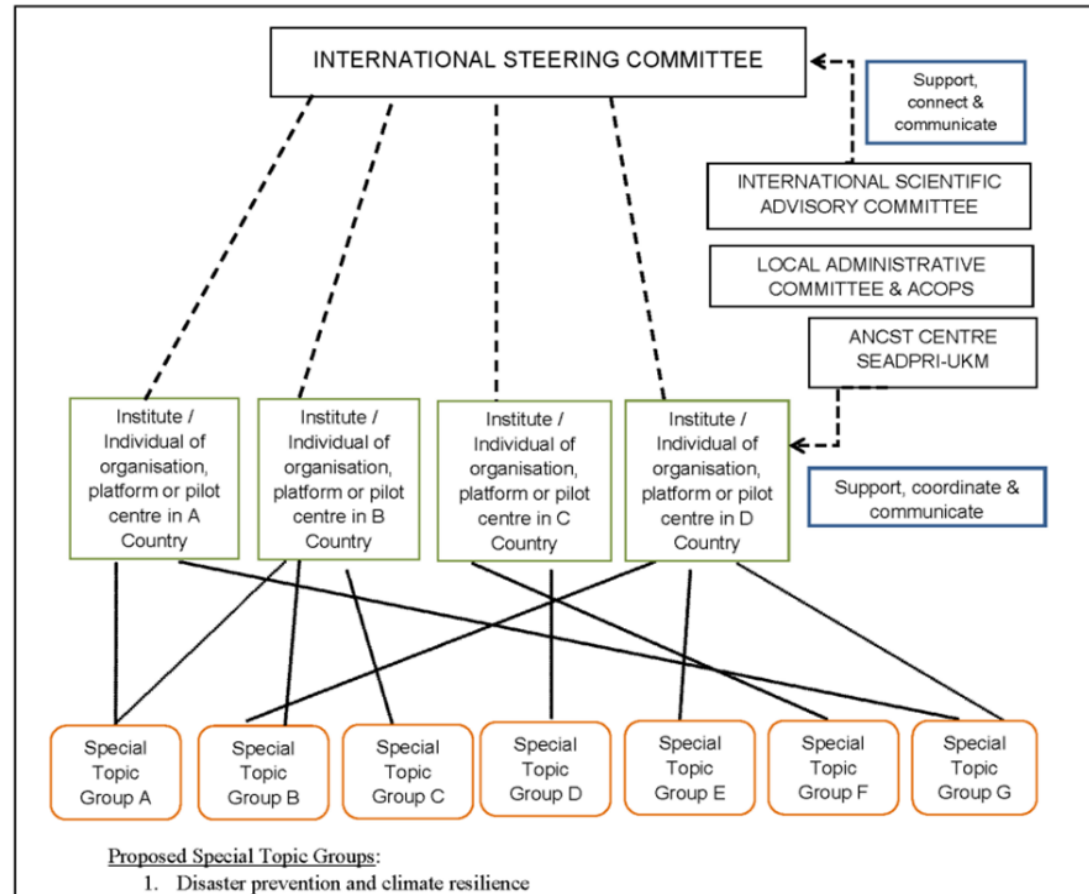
INTERNATIONAL STEERING COMMITTEE

Support, connect & communicate

INTERNATIONAL SCIENTIFIC ADVISORY COMMITTEE

LOCAL ADMINISTRATIVE COMMITTEE & ACOPS

ANCST CENTRE SEADPRI-UKM

Institute / Individual of organisation, platform or pilot centre in A Country

Institute / Individual of organisation, platform or pilot centre in B Country

Institute / Individual of organisation, platform or pilot centre in C Country

Institute / Individual of organisation, platform or pilot centre in D Country

Support, coordinate & communicate

Special Topic Group A

Special Topic Group B

Special Topic Group C

Special Topic Group D

Special Topic Group E

Special Topic Group F

Special Topic Group G

Proposed Special Topic Groups:

1. Disaster prevention and climate resilience